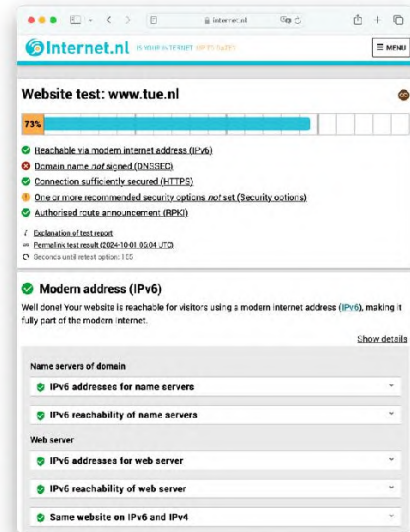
internet.nl

Internet.nl IS YOUR INTERNET UP TO DATE?

MENU

Website test: www.tue.nl

73%

Reachable via modern internet address (IPv6)

Domain name *not* signed (DNSSEC)

Connection sufficiently secured (HTTPS)

One or more recommended security options *not* set (Security options)

Authorised route announcement (RPKI)

Explanation of test report

Permalink test result (2024-10-01 05:04 UTC)

Seconds until retest option: 155

Modern address (IPv6)

Well done! Your website is reachable for visitors using a modern internet address (IPv6), making it fully part of the modern internet.

Show details

Name servers of domain

IPv6 addresses for name servers

IPv6 reachability of name servers

Web server

IPv6 addresses for web server

IPv6 reachability of web server

Same website on IPv6 and IPv4